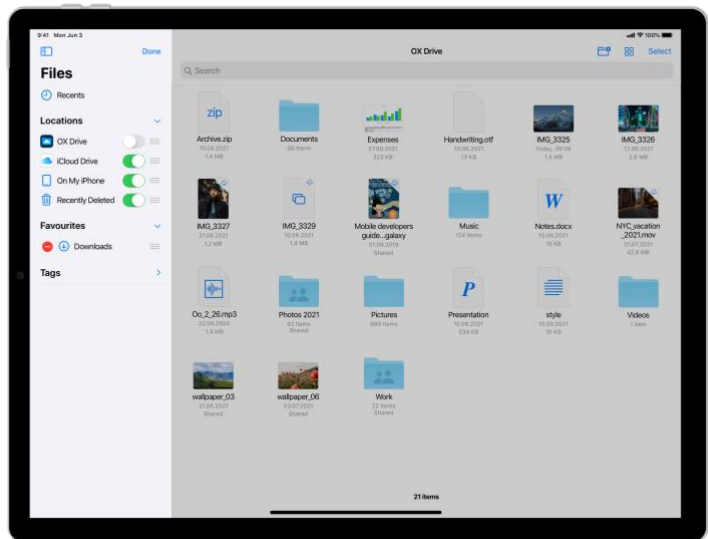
9:41 Mon Jun 3

100%

Done

Files

Recents

Locations

OX Drive

iCloud Drive

On My iPhone

Recently Deleted

Favourites

Downloads

Tags

OX Drive

Select

Search

zip

Archive.zip
10.06.2021
1,4 MB

Documents
50 items

Expenses
27.08.2021
223 KB

Handwriting.otf
10.06.2021
13 KB

IMG_3325
Today, 09:08
1,4 MB

IMG_3326
12.06.2021
2,6 MB

IMG_3327
21.06.2021
1,2 MB

IMG_3329
10.06.2021
1,4 MB

Mobile developers guide...galaxy
01.09.2019
Shared

Music
124 items

W

Notes.docx
10.06.2021
15 KB

NYC_vacation_2021.mov
01.07.2021
43,6 MB

Oo_2_26.mp3
22.09.2020
1,4 MB

Photos 2021
52 items
Shared

Pictures
669 items

P

Presentation
10.06.2021
534 KB

style
10.06.2021
10 KB

Videos
1 item

wallpaper_03
21.06.2021
Shared

wallpaper_06
03.07.2021
Shared

Work
22 items
Shared

21 items